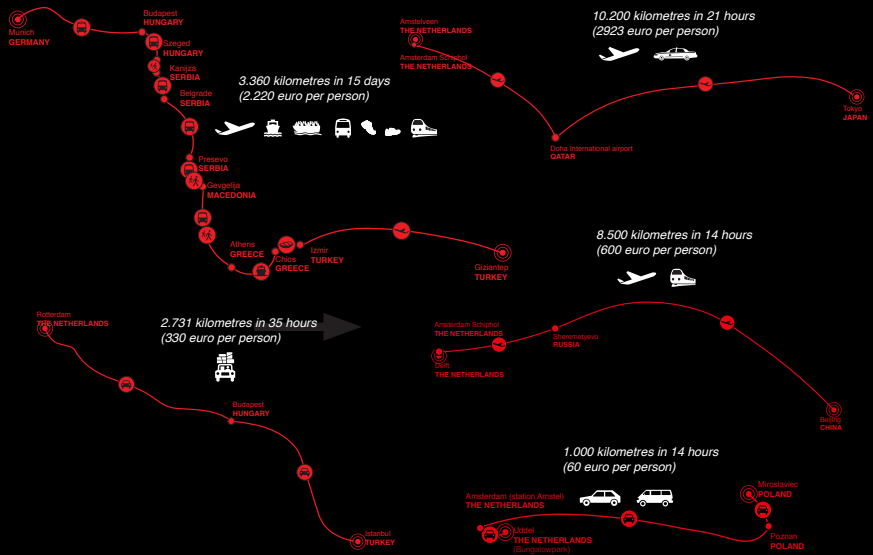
Munich
GERMANY

Budapest
HUNGARY

Szeged
HUNGARY

Kanijza
SERBIA

Belgrade
SERBIA

Presevo
SERBIA

Gevgelija
MACEDONIA

Athens
GREECE

Chios
GREECE

Izmir
TURKEY

Gaziantep
TURKEY

3.360 kilometres in 15 days
(2.220 euro per person)

Amstelveen
THE NETHERLANDS

Amsterdam Schiphol
THE NETHERLANDS

Doha International airport
QATAR

Tokyo
JAPAN

10.200 kilometres in 21 hours
(2923 euro per person)

8.500 kilometres in 14 hours
(600 euro per person)

Amsterdam Schiphol
THE NETHERLANDS

Ede
THE NETHERLANDS

Sheremetyevo
RUSSIA

Beijing
CHINA

Rotterdam
THE NETHERLANDS

2.731 kilometres in 35 hours
(330 euro per person)

Budapest
HUNGARY

Istanbul
TURKEY

1.000 kilometres in 14 hours
(60 euro per person)

Amsterdam (station Amstel)
THE NETHERLANDS

Uddel
THE NETHERLANDS
(Bungalowpark)

Miroslawiec
POLAND

Poznan
POLAND